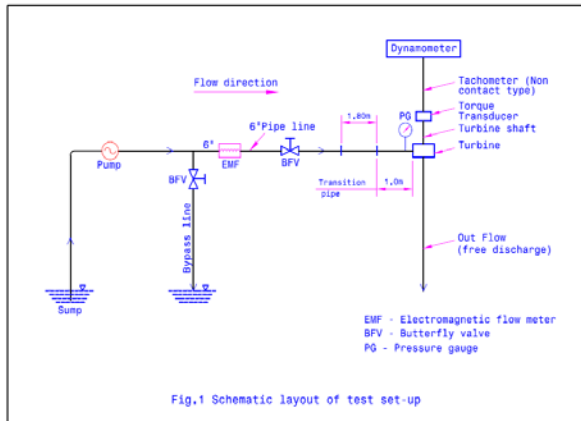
Dynamometer

Flow direction

Tachometer (Non contact type)
Torque Transducer
Turbine shaft
Turbine

6"
6"Pipe line
1.80m
PG
Pump
EMF
BFV
BFV
Transition pipe
1.0m

Bypass line

Out Flow (free discharge)

Sump

EMF - Electromagnetic flow meter
BFV - Butterfly valve
PG - Pressure gauge

Fig.1 Schematic layout of test set-up